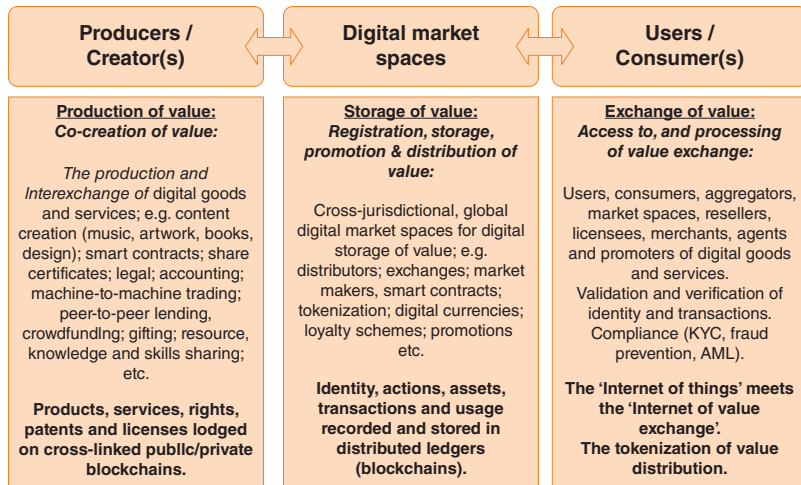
Producers / Creator(s)

Digital market spaces

Users / Consumer(s)

Production of value:
Co-creation of value:

The production and Interexchange of digital goods and services; e.g. content creation (music, artwork, books, design); smart contracts; share certificates; legal; accounting; machine-to-machine trading; peer-to-peer lending, crowdfundlng; gifting; resource, knowledge and skills sharing; etc.

Products, services, rights, patents and licenses lodged on cross-linked publlc/private blockchains.

Storage of value:
Registration, storage, promotion & distribution of value:

Cross-jurisdictional, global digital market spaces for digital storage of value; e.g. distributors; exchanges; market makers, smart contracts; tokenization; digital currencies; loyalty schemes; promotions etc.

Identity, actions, assets, transactions and usage recorded and stored in distributed ledgers (blockchains).

Exchange of value:
Access to, and processing of value exchange:

Users, consumers, aggregators, market spaces, resellers, licensees, merchants, agents and promoters of digital goods and services.
Validation and verification of identity and transactions.
Compliance (KYC, fraud prevention, AML).

The 'Internet of things' meets the 'Internet of value exchange'.
The tokenization of value distribution.